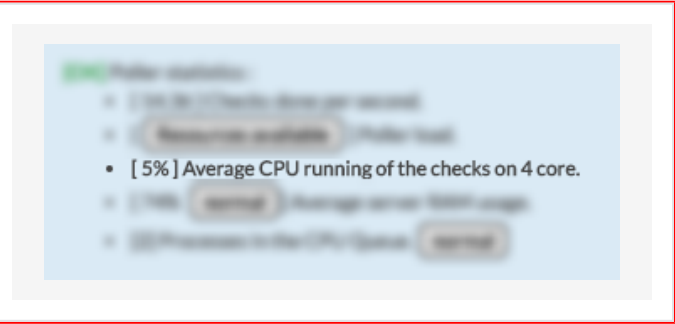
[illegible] Poller statistics :

- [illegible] Checks done per second.
- [ Resources available ] Poller load.
- [ 5% ] Average CPU running of the checks on 4 core.
- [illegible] normal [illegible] Average server RAM usage.
- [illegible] Processes in the CPU Queue. normal